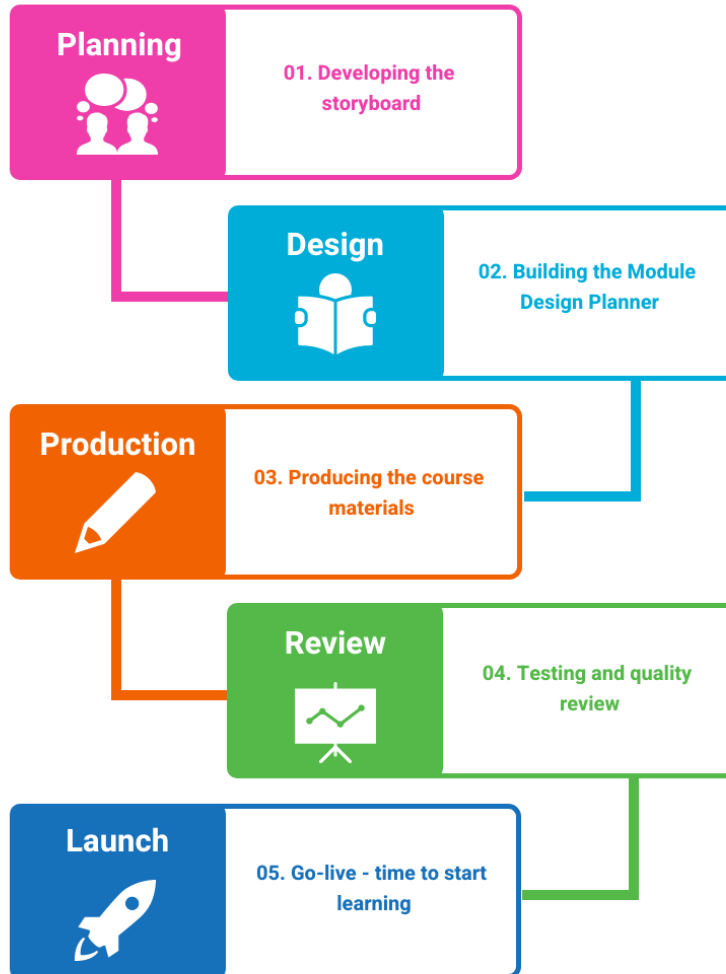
Planning

01. Developing the storyboard

Design

02. Building the Module Design Planner

Production

03. Producing the course materials

Review

04. Testing and quality review

Launch

05. Go-live - time to start learning